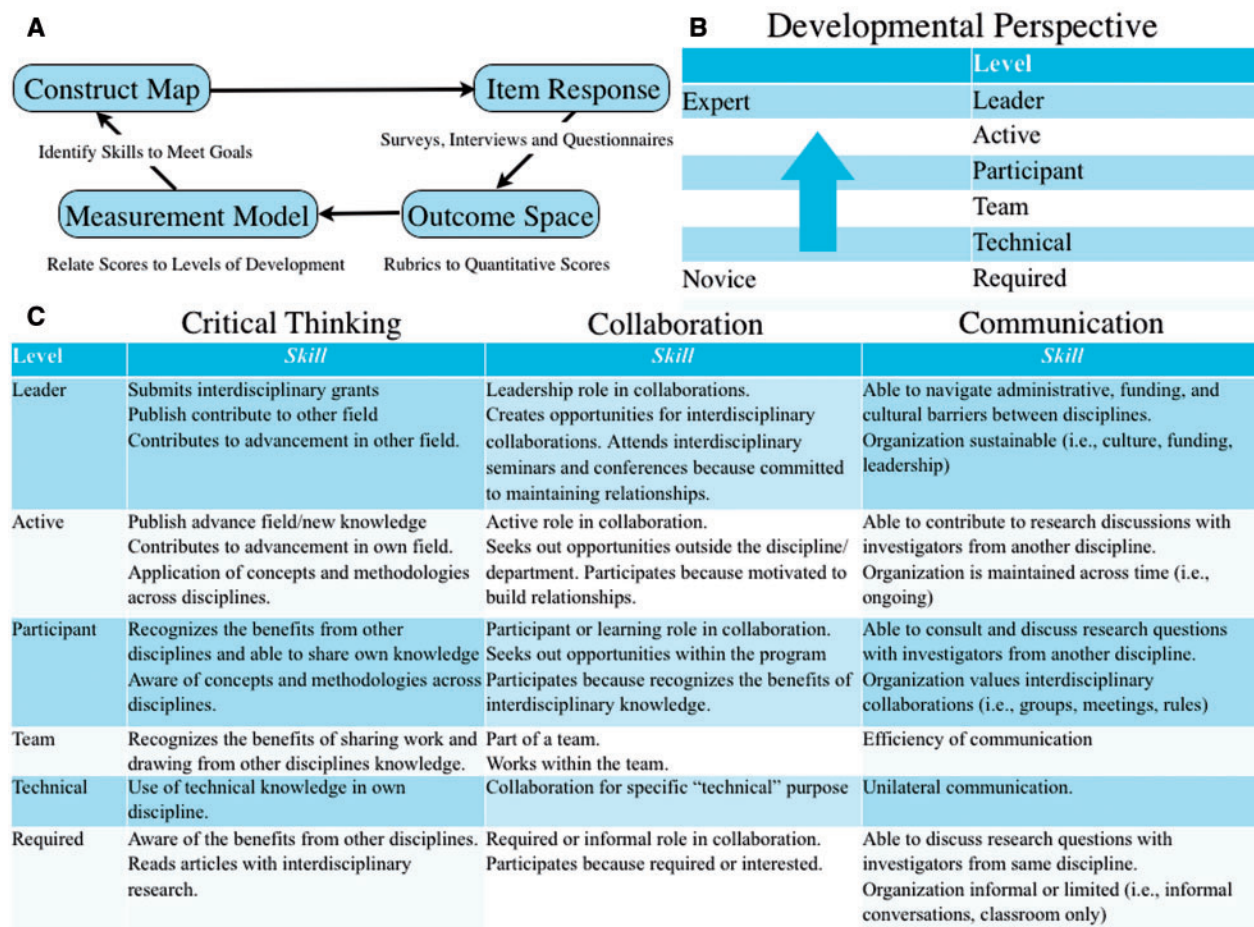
A

Construct Map

Item Response

Identify Skills to Meet Goals

Surveys, Interviews and Questionnaires

Measurement Model

Outcome Space

Relate Scores to Levels of Development

Rubrics to Quantitative Scores

B Developmental Perspective

| | Level |
|---|---|
| Expert | Leader |
| | Active |
| | Participant |
| | Team |
| | Technical |
| Novice | Required |

C

Critical Thinking Collaboration Communication

| Level | Skill | Skill | Skill |
|---|---|---|---|
| Leader | Submits interdisciplinary grants Publish contribute to other field Contributes to advancement in other field. | Leadership role in collaborations. Creates opportunities for interdisciplinary collaborations. Attends interdisciplinary seminars and conferences because committed to maintaining relationships. | Able to navigate administrative, funding, and cultural barriers between disciplines. Organization sustainable (i.e., culture, funding, leadership) |
| Active | Publish advance field/new knowledge Contributes to advancement in own field. Application of concepts and methodologies across disciplines. | Active role in collaboration. Seeks out opportunities outside the discipline/ department. Participates because motivated to build relationships. | Able to contribute to research discussions with investigators from another discipline. Organization is maintained across time (i.e., ongoing) |
| Participant | Recognizes the benefits from other disciplines and able to share own knowledge Aware of concepts and methodologies across disciplines. | Participant or learning role in collaboration. Seeks out opportunities within the program Participates because recognizes the benefits of interdisciplinary knowledge. | Able to consult and discuss research questions with investigators from another discipline. Organization values interdisciplinary collaborations (i.e., groups, meetings, rules) |
| Team | Recognizes the benefits of sharing work and drawing from other disciplines knowledge. | Part of a team. Works within the team. | Efficiency of communication |
| Technical | Use of technical knowledge in own discipline. | Collaboration for specific "technical" purpose | Unilateral communication. |
| Required | Aware of the benefits from other disciplines. Reads articles with interdisciplinary research. | Required or informal role in collaboration. Participates because required or interested. | Able to discuss research questions with investigators from same discipline. Organization informal or limited (i.e., informal conversations, classroom only) |